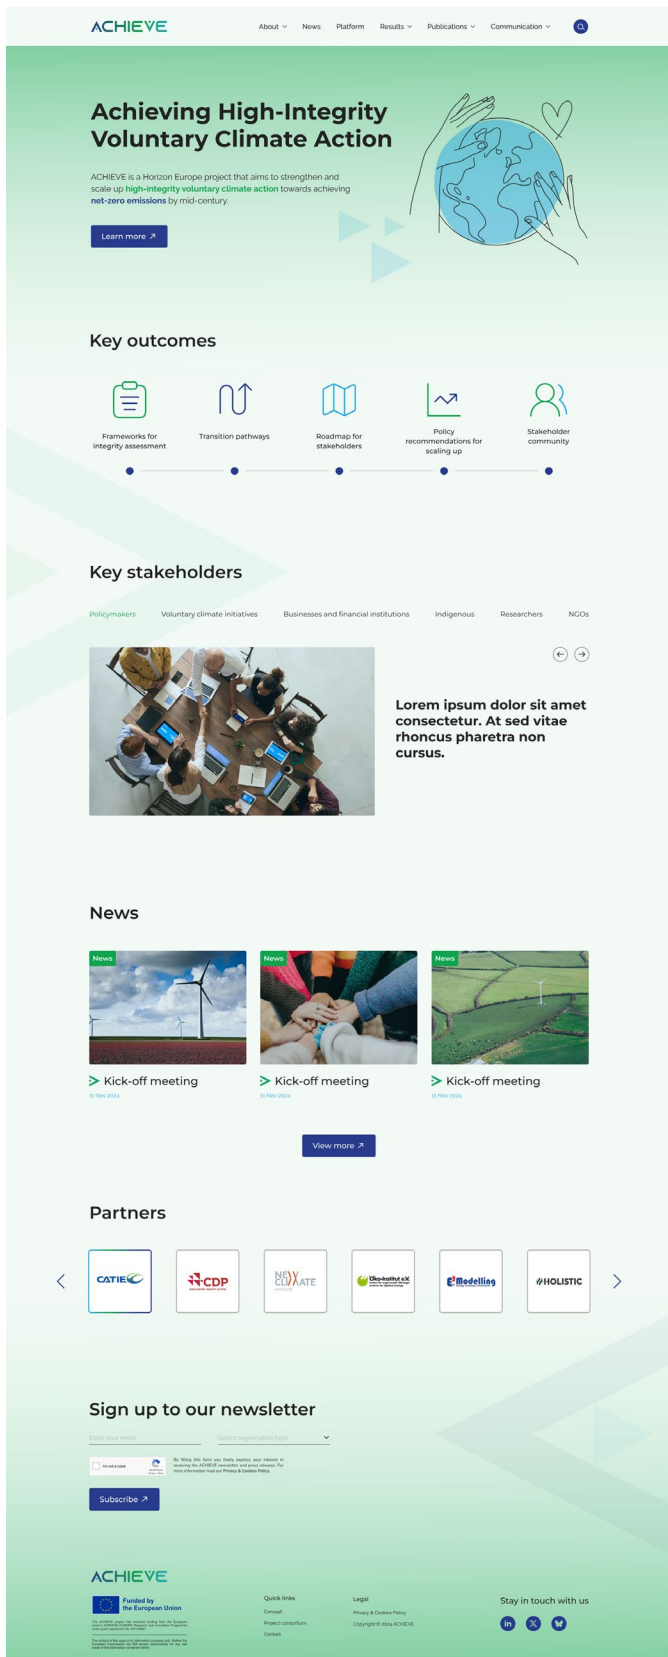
ACHIEVE

About News Platform Results Publications Communication

Achieving High-Integrity Voluntary Climate Action

ACHIEVE is a Horizon Europe project that aims to strengthen and scale up high-integrity voluntary climate action towards achieving net-zero emissions by mid-century.

Learn more ↗

Key outcomes

Frameworks for integrity assessment

Transition pathways

Roadmap for stakeholders

Policy recommendations for scaling up

Stakeholder community

Key stakeholders

Policymakers Voluntary climate initiatives Businesses and financial institutions Indigenous Researchers NGOs

Lorem ipsum dolor sit amet consectetur. At sed vitae rhoncus pharetra non cursus.

News

News
Kick-off meeting
11 Nov 2024

News
Kick-off meeting
11 Nov 2024

News
Kick-off meeting
11 Nov 2024

View more ↗

Partners

CATIE CDP NEW CLIMATE Öko-Institut e.V. E3Modelling HOLISTIC

Sign up to our newsletter

Enter your email
Select organisation type

I'm not a robot

By filling this form you freely express your interest in receiving the ACHIEVE newsletter and press releases. For more information read our Privacy & Cookies Policy.

Subscribe ↗

ACHIEVE

Funded by the European Union

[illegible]

Quick links
Concept
Project consortium
Contact

Legal
Privacy & Cookies Policy
Copyright © 2024 ACHIEVE

Stay in touch with us